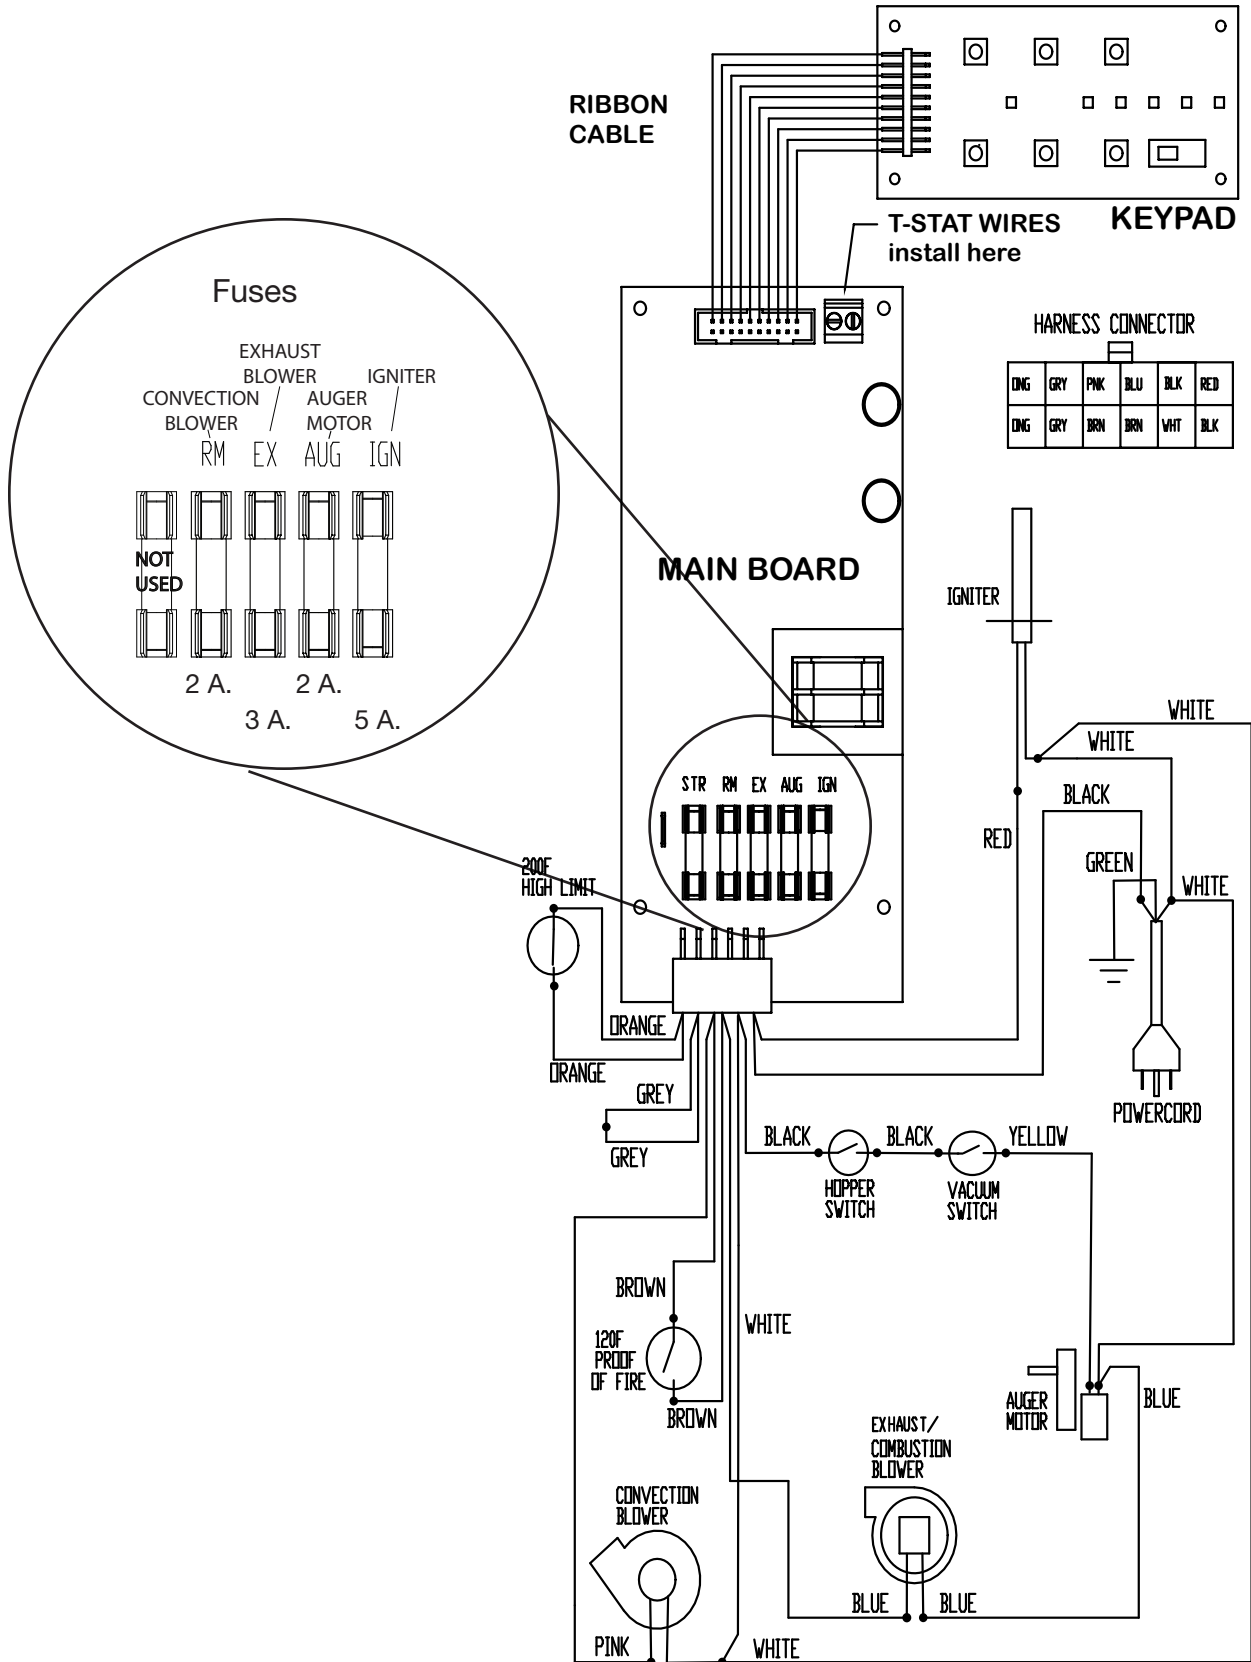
RIBBON CABLE

KEYPAD

T-STAT WIRES install here

Fuses

EXHAUST BLOWER

CONVECTION BLOWER

AUGER MOTOR

IGNITER

RM EX AUG IGN

NOT USED

2 A. 2 A.

3 A. 5 A.

HARNESS CONNECTOR

| ONG | GRY | PNK | BLU | BLK | RED |
|---|---|---|---|---|---|
| ONG | GRY | BRN | BRN | WHT | BLK |

MAIN BOARD

STR RM EX AUG IGN

IGNITER

WHITE

WHITE

BLACK

RED

GREEN

WHITE

200F HIGH LIMIT

ORANGE

ORANGE

GREY

GREY

POWERCORD

BLACK BLACK YELLOW

HOPPER SWITCH

VACUUM SWITCH

BROWN

WHITE

120F PROOF OF FIRE

BROWN

AUGER MOTOR

BLUE

EXHAUST/ COMBUSTION BLOWER

CONVECTION BLOWER

BLUE BLUE

PINK

WHITE